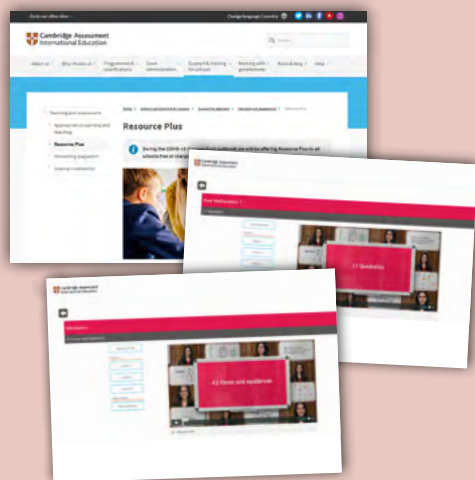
Go to our other sites

Change language / country

Cambridge Assessment International Education

Search

About us

Why choose us

Programmes & qualifications

Exam administration

Support & training for schools

Working with governments

News & blog

Help

Teaching and assessment

Approaches to learning and teaching

Resource Plus

Resource Plus

During the COVID-19 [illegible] we will be offering Resource Plus to all schools free of charge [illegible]

Cambridge Assessment International Education

Pure Mathematics 1

1.1 Quadratics

Cambridge Assessment International Education

Mechanics

4.1 Forces and equilibrium